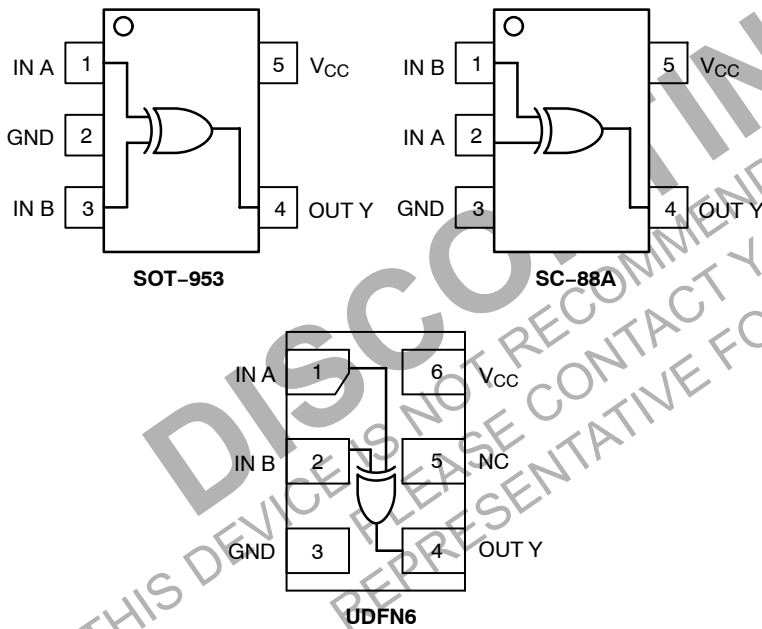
IN A 1
GND 2
IN B 3
5 $V_{CC}$
4 OUT Y
SOT−953

IN B 1
IN A 2
GND 3
5 $V_{CC}$
4 OUT Y
SC−88A

IN A 1
IN B 2
GND 3
6 $V_{CC}$
5 NC
4 OUT Y
UDFN6

DISCONTIN
THIS DEVICE IS NOT RECOMMEND
PLEASE CONTACT Y
REPRESENTATIVE FO